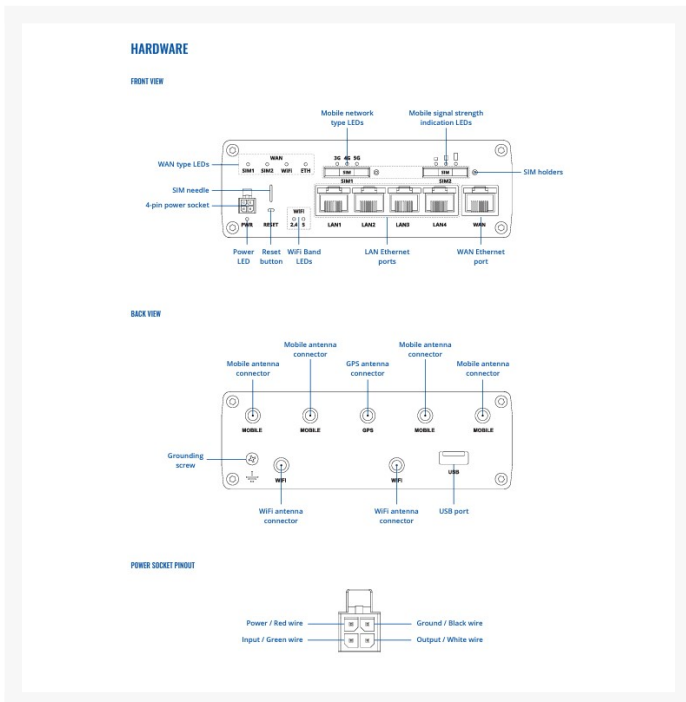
HARDWARE

FRONT VIEW

Mobile network type LEDs

Mobile signal strength indication LEDs

WAN type LEDs

WAN

SIM1 SIM2 WiFi ETH

3G 4G 5G

SIM

SIM1

SIM

SIM2

SIM holders

SIM needle

4-pin power socket

WiFi

2.4 5

PWR

RESET

LAN1 LAN2 LAN3 LAN4 WAN

Power LED

Reset button

WiFi Band LEDs

LAN Ethernet ports

WAN Ethernet port

BACK VIEW

Mobile antenna connector

GPS antenna connector

Mobile antenna connector

Mobile antenna connector

Mobile antenna connector

MOBILE MOBILE GPS MOBILE MOBILE

Grounding screw

WIFI WIFI USB

WiFi antenna connector

WiFi antenna connector

USB port

POWER SOCKET PINOUT

Power / Red wire

Input / Green wire

Ground / Black wire

Output / White wire